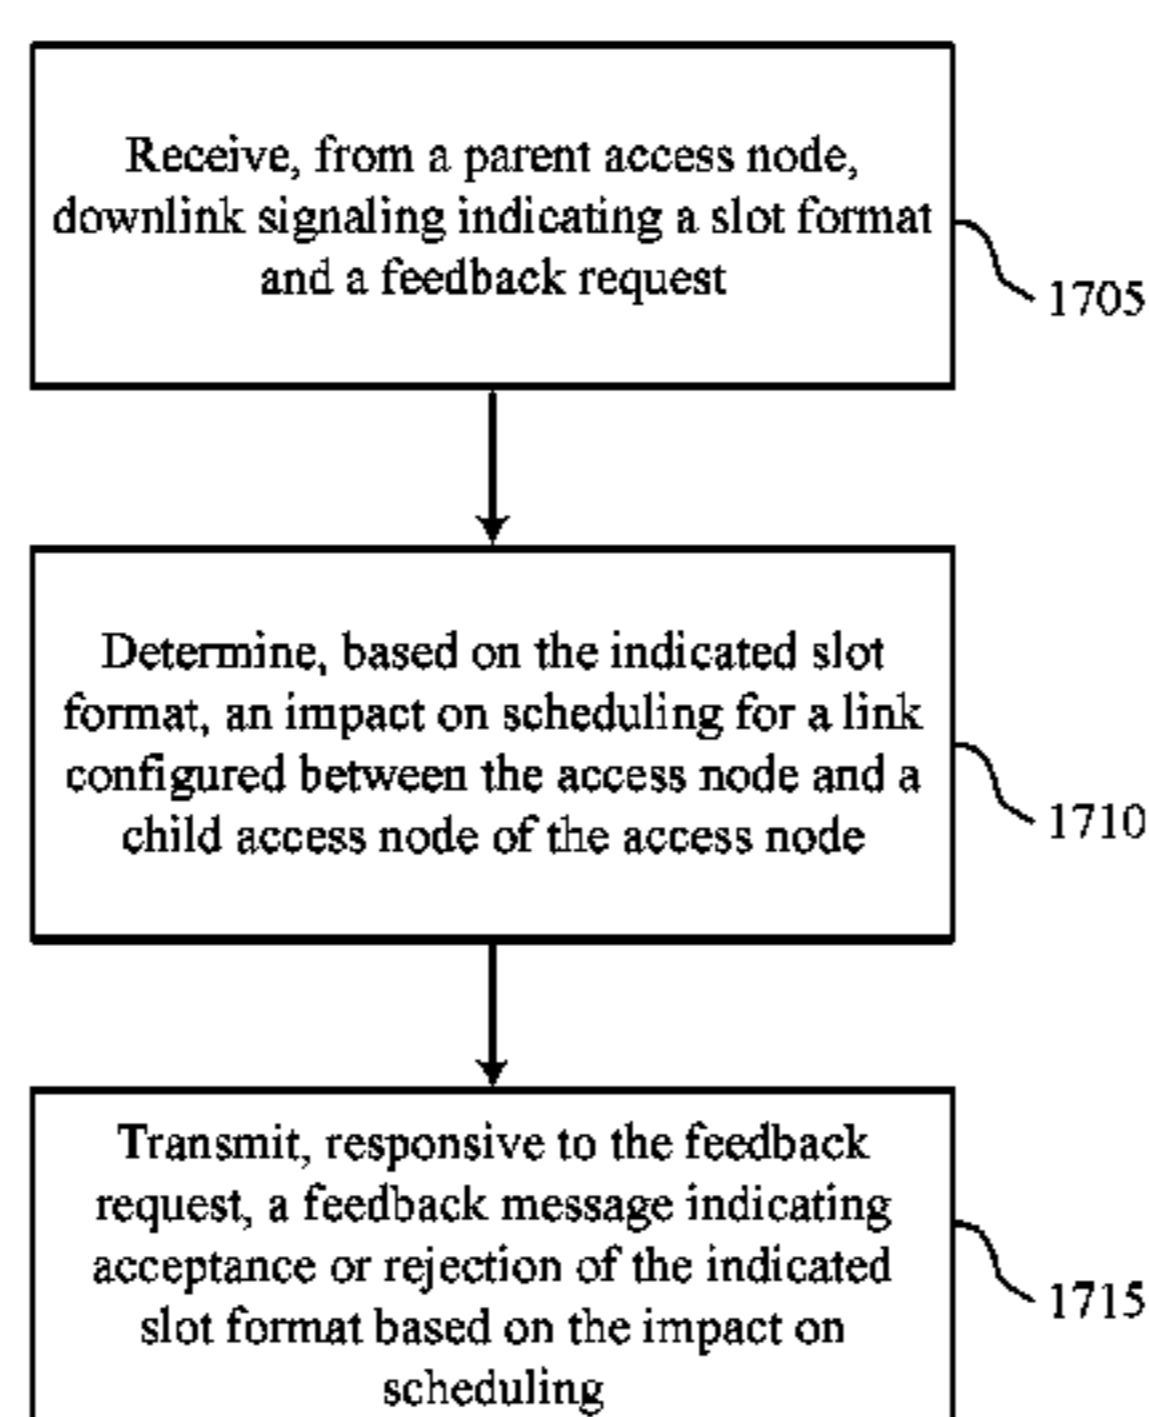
Receive, from a parent access node, downlink signaling indicating a slot format and a feedback request

1705

Determine, based on the indicated slot format, an impact on scheduling for a link configured between the access node and a child access node of the access node

1710

Transmit, responsive to the feedback request, a feedback message indicating acceptance or rejection of the indicated slot format based on the impact on scheduling

1715